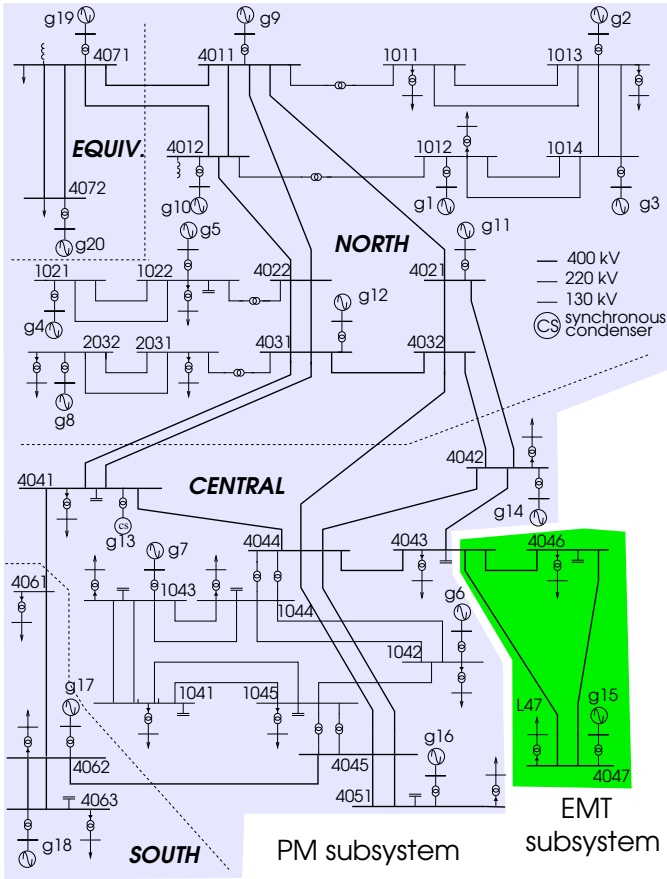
g19
g9
g2
4071
4011
1011
1013
EQUIV.
4012
1012
1014
4072
g10
g1
g3
g20
g5
NORTH
g11
1021
1022
4022
4021
400 kV
220 kV
130 kV
CS synchronous condenser
g4
g12
2032
2031
4031
4032
g8
4042
4041
CENTRAL
CS
g13
g14
g7
4044
4043
4046
4061
1043
1044
g6
1042
g17
1041
1045
L47
g15
g16
4062
4045
4063
4051
4047
g18
SOUTH
PM subsystem
EMT subsystem